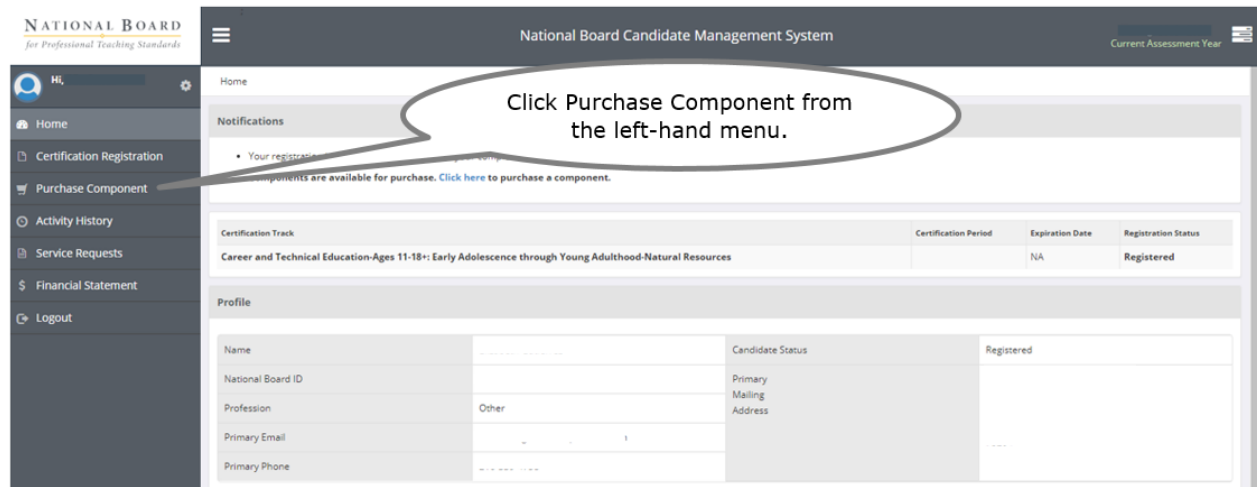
NATIONAL BOARD
for Professional Teaching Standards

National Board Candidate Management System

Current Assessment Year

Hi,

Home
Certification Registration
Purchase Component
Activity History
Service Requests
Financial Statement
Logout

Home

Click Purchase Component from the left-hand menu.

Notifications

• Your registratio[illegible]

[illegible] components are available for purchase. Click here to purchase a component.

| Certification Track | Certification Period | Expiration Date | Registration Status |
|---|---|---|---|
| Career and Technical Education-Ages 11-18+: Early Adolescence through Young Adulthood-Natural Resources | | NA | Registered |

Profile

| Name | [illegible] | Candidate Status | Registered |
|---|---|---|---|
| National Board ID | | Primary Mailing Address | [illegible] |
| Profession | Other | | |
| Primary Email | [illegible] | | |
| Primary Phone | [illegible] | | |